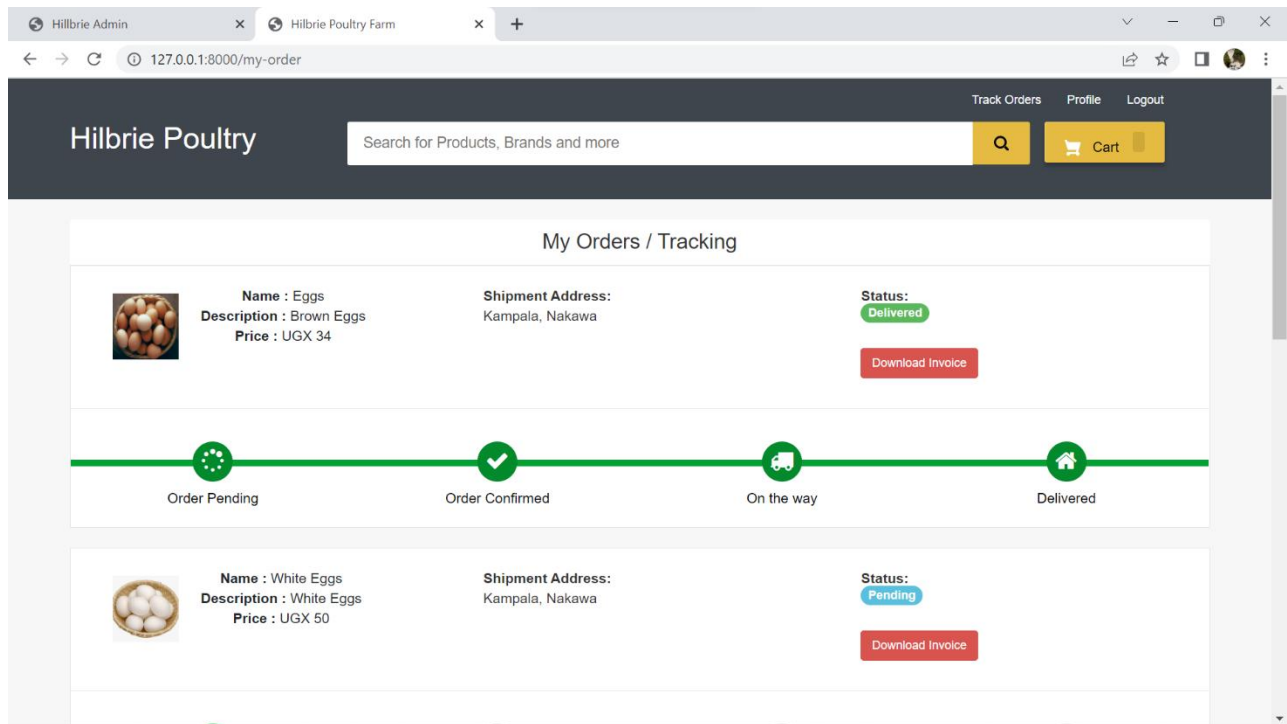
Hillbrie Admin
Hilbrie Poultry Farm
127.0.0.1:8000/my-order

Track Orders Profile Logout

Hilbrie Poultry

Search for Products, Brands and more

Cart

My Orders / Tracking

Name : Eggs
Description : Brown Eggs
Price : UGX 34

Shipment Address:
Kampala, Nakawa

Status:
Delivered

Download Invoice

Order Pending
Order Confirmed
On the way
Delivered

Name : White Eggs
Description : White Eggs
Price : UGX 50

Shipment Address:
Kampala, Nakawa

Status:
Pending

Download Invoice